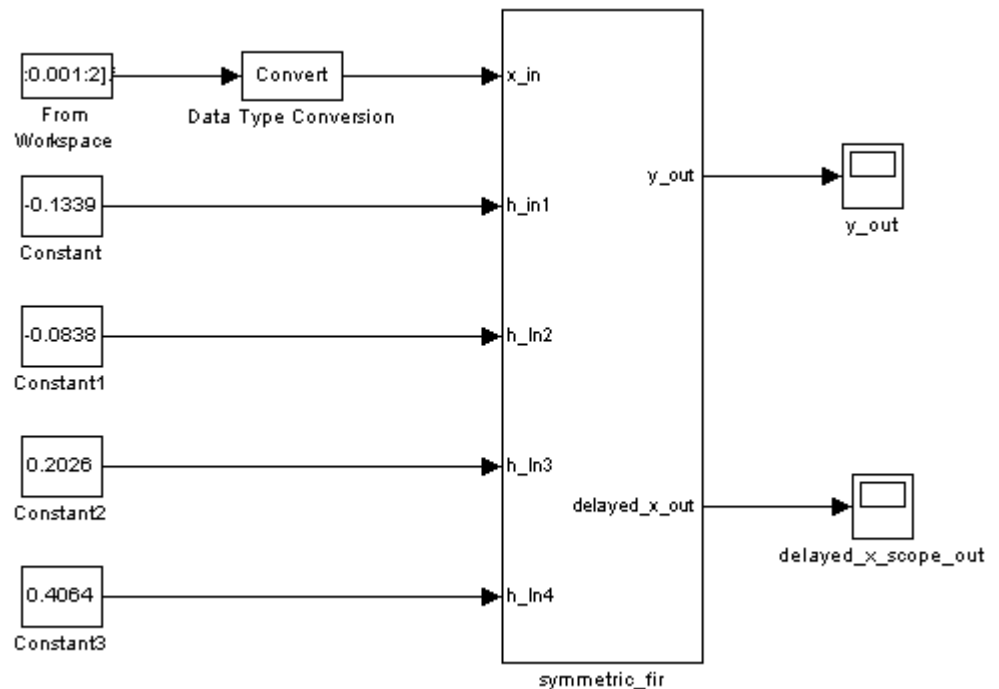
:0.001:2]
From Workspace

Convert
Data Type Conversion

x_in
h_in1
h_in2
h_in3
h_in4

y_out
delayed_x_out

symmetric_fir

-0.1339
Constant

-0.0838
Constant1

0.2026
Constant2

0.4064
Constant3

y_out

delayed_x_scope_out